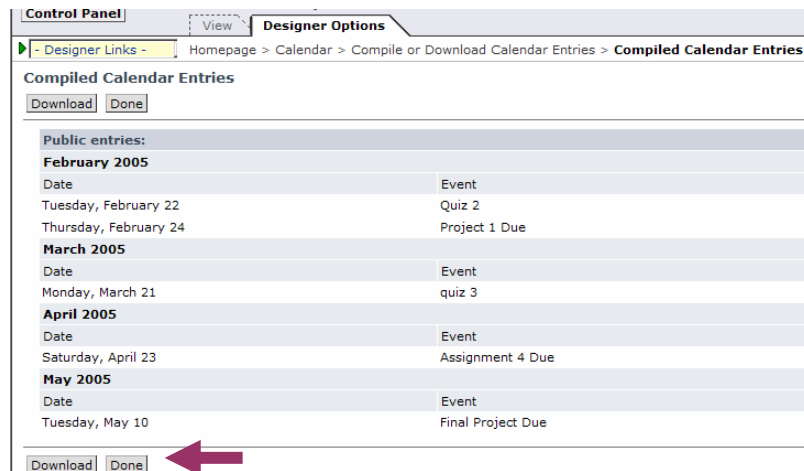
Control Panel

View | Designer Options

- Designer Links -

Homepage > Calendar > Compile or Download Calendar Entries > **Compiled Calendar Entries**

**Compiled Calendar Entries**

Download | Done

**Public entries:**

**February 2005**

| Date | Event |
|---|---|
| Tuesday, February 22 | Quiz 2 |
| Thursday, February 24 | Project 1 Due |

**March 2005**

| Date | Event |
|---|---|
| Monday, March 21 | quiz 3 |

**April 2005**

| Date | Event |
|---|---|
| Saturday, April 23 | Assignment 4 Due |

**May 2005**

| Date | Event |
|---|---|
| Tuesday, May 10 | Final Project Due |

Download | Done